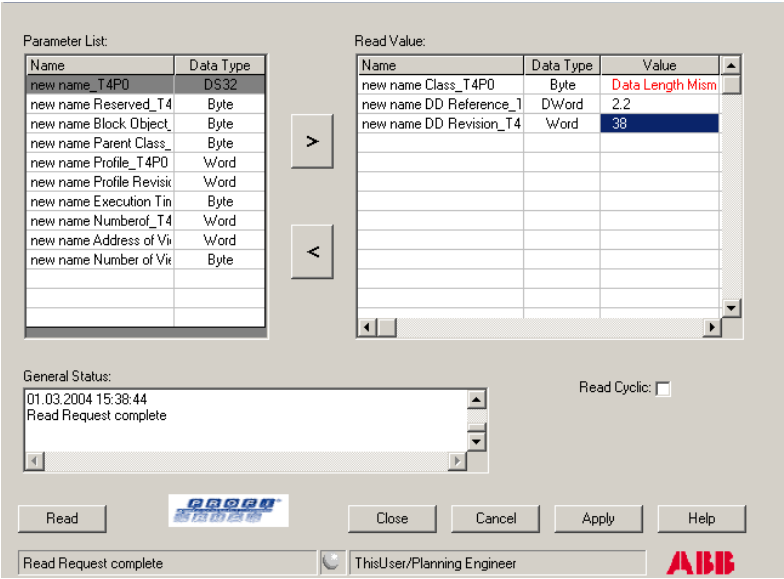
Parameter List:

| Name | Data Type |
|---|---|
| new name_T4P0 | DS32 |
| new name Reserved_T4 | Byte |
| new name Block Object_ | Byte |
| new name Parent Class_ | Byte |
| new name Profile_T4P0 | Word |
| new name Profile Revisi | Word |
| new name Execution Tin | Byte |
| new name Numberof_T4 | Word |
| new name Address of Vi | Word |
| new name Number of Vi | Byte |

>

<

Read Value:

| Name | Data Type | Value |
|---|---|---|
| new name Class_T4P0 | Byte | Data Length Mism |
| new name DD Reference_1 | DWord | 2.2 |
| new name DD Revision_T4 | Word | 38 |

General Status:

01.03.2004 15:38:44
Read Request complete

Read Cyclic:

Read

PROFI BUS

Close

Cancel

Apply

Help

Read Request complete

ThisUser/Planning Engineer

ABB